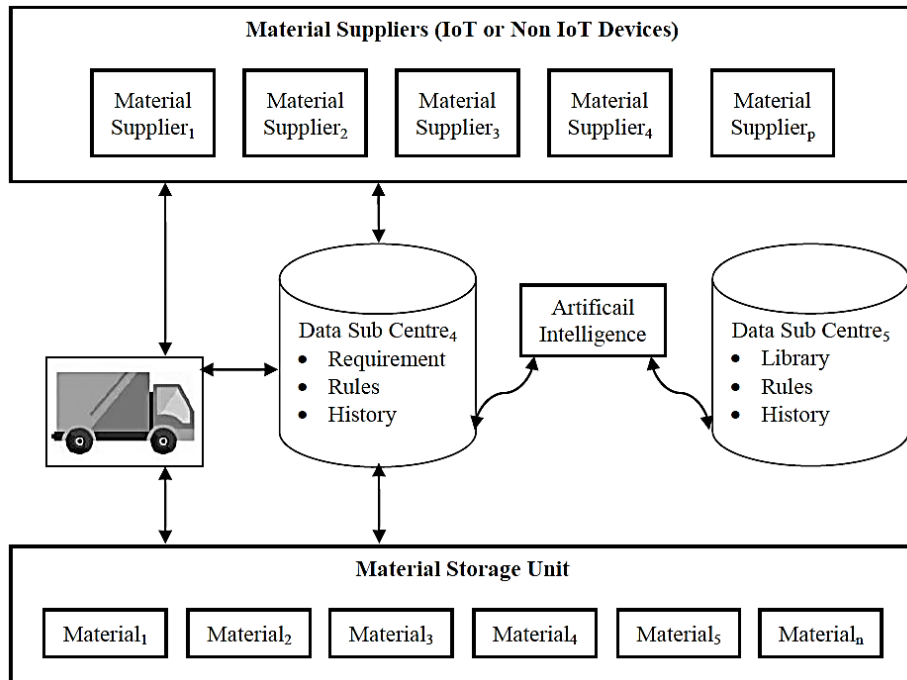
Material Suppliers (IoT or Non IoT Devices)

Material Supplier$_1$

Material Supplier$_2$

Material Supplier$_3$

Material Supplier$_4$

Material Supplier$_p$

Data Sub Centre$_4$
- Requirement
- Rules
- History

Artificail Intelligence

Data Sub Centre$_5$
- Library
- Rules
- History

Material Storage Unit

Material$_1$

Material$_2$

Material$_3$

Material$_4$

Material$_5$

Material$_n$